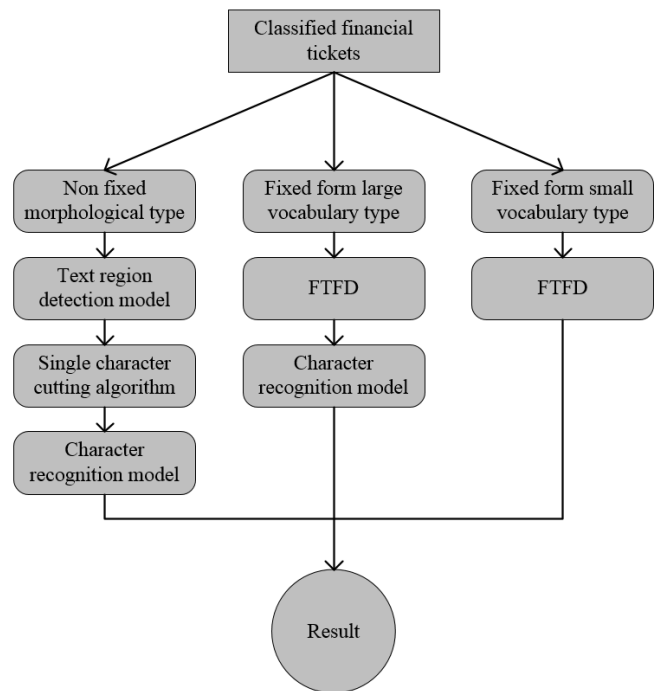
Classified financial tickets

Non fixed morphological type

Text region detection model

Single character cutting algorithm

Character recognition model

Fixed form large vocabulary type

FTFD

Character recognition model

Fixed form small vocabulary type

FTFD

Result